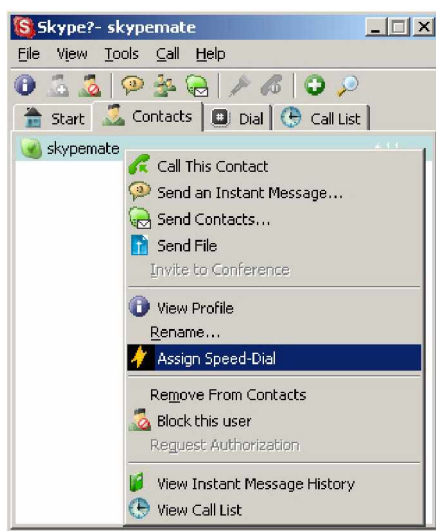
Skype?- skypemate

File View Tools Call Help

Start Contacts Dial Call List

skypemate

Call This Contact
Send an Instant Message...
Send Contacts...
Send File
Invite to Conference

View Profile
Rename...
Assign Speed-Dial

Remove From Contacts
Block this user
Request Authorization

View Instant Message History
View Call List